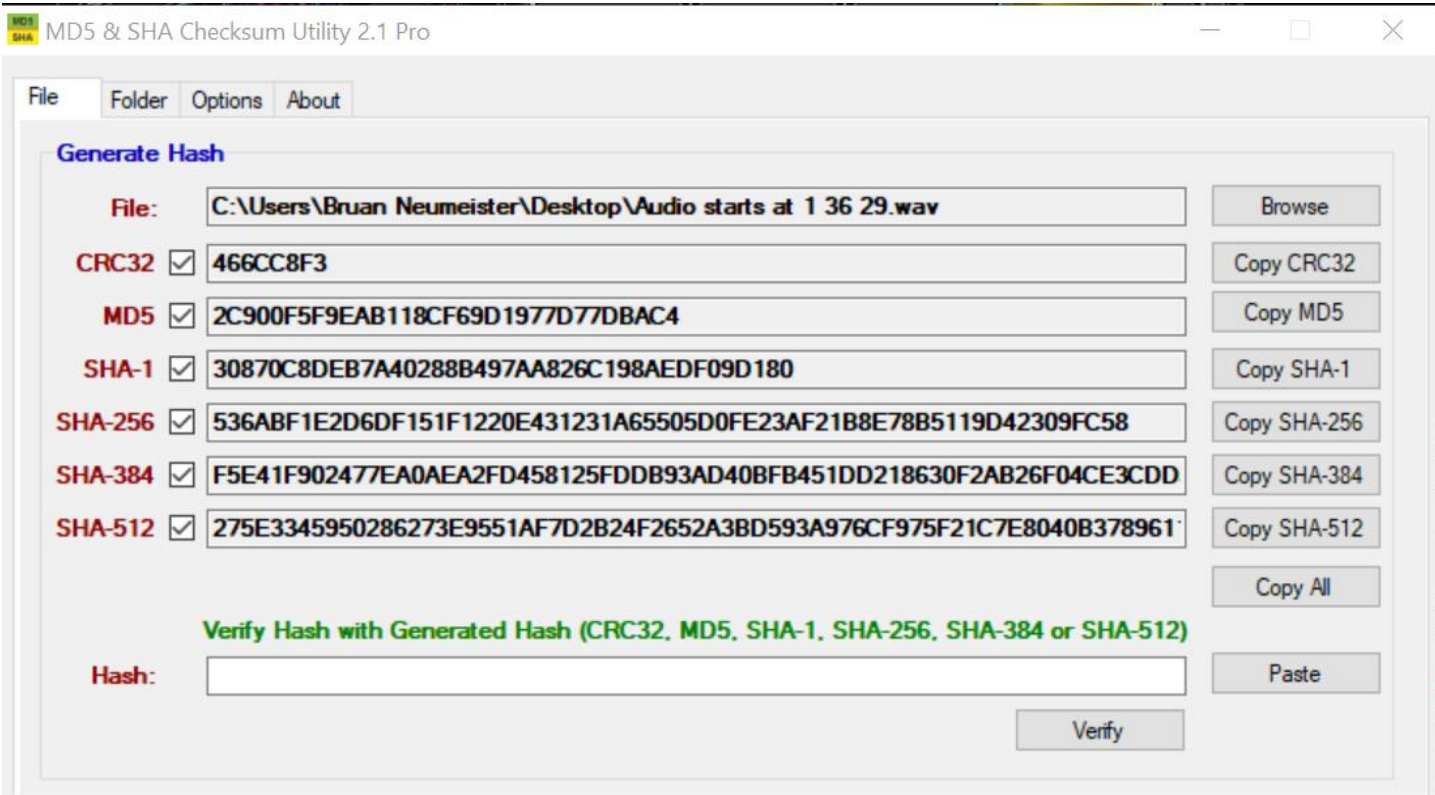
MD5 SHA MD5 & SHA Checksum Utility 2.1 Pro

File Folder Options About

Generate Hash

File: C:\Users\Bruan Neumeister\Desktop\Audio starts at 1 36 29.wav Browse

CRC32 ☑ 466CC8F3 Copy CRC32

MD5 ☑ 2C900F5F9EAB118CF69D1977D77DBAC4 Copy MD5

SHA-1 ☑ 30870C8DEB7A40288B497AA826C198AEDF09D180 Copy SHA-1

SHA-256 ☑ 536ABF1E2D6DF151F1220E431231A65505D0FE23AF21B8E78B5119D42309FC58 Copy SHA-256

SHA-384 ☑ F5E41F902477EA0AEA2FD458125FDDB93AD40BFB451DD218630F2AB26F04CE3CDD Copy SHA-384

SHA-512 ☑ 275E3345950286273E9551AF7D2B24F2652A3BD593A976CF975F21C7E8040B378961 Copy SHA-512

Copy All

Verify Hash with Generated Hash (CRC32, MD5, SHA-1, SHA-256, SHA-384 or SHA-512)

Hash: Paste

Verify